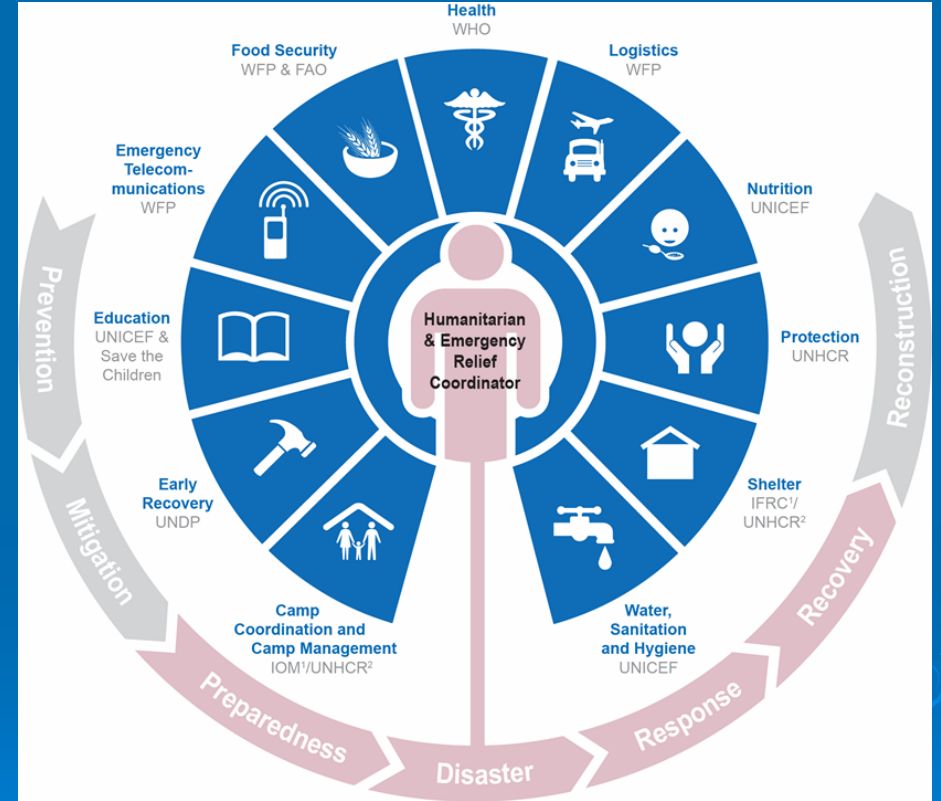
Health
WHO

Logistics
WFP

Nutrition
UNICEF

Protection
UNHCR

Shelter
IFRC$^1$/
UNHCR$^2$

Water, Sanitation and Hygiene
UNICEF

Camp Coordination and Camp Management
IOM$^1$/UNHCR$^2$

Early Recovery
UNDP

Education
UNICEF & Save the Children

Emergency Telecommunications
WFP

Food Security
WFP & FAO

Humanitarian & Emergency Relief Coordinator

Prevention

Mitigation

Preparedness

Disaster

Response

Recovery

Reconstruction